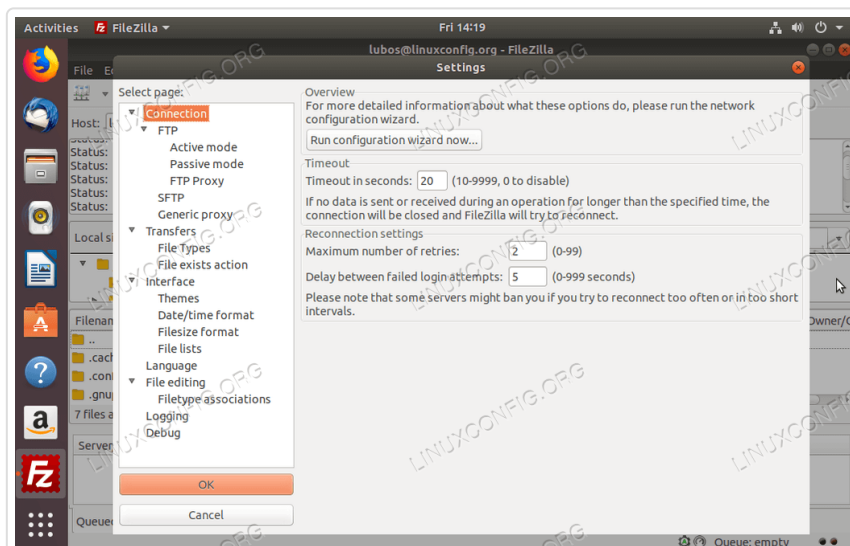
Activities FileZilla ▾ Fri 14:19

lubos@linuxconfig.org - FileZilla

File Ed

Host:

Status:
Status:
Status:
Status:
Status:

Local s

Filenam
..
.cach
.con
.gnu
7 files a

Server

Queue

Settings

Select page:

Connection
FTP
Active mode
Passive mode
FTP Proxy
SFTP
Generic proxy
Transfers
File Types
File exists action
Interface
Themes
Date/time format
Filesize format
File lists
Language
File editing
Filetype associations
Logging
Debug

OK
Cancel

Overview
For more detailed information about what these options do, please run the network configuration wizard.
Run configuration wizard now...

Timeout
Timeout in seconds: 20 (10-9999, 0 to disable)
If no data is sent or received during an operation for longer than the specified time, the connection will be closed and FileZilla will try to reconnect.

Reconnection settings
Maximum number of retries: 2 (0-99)
Delay between failed login attempts: 5 (0-999 seconds)
Please note that some servers might ban you if you try to reconnect too often or in too short intervals.

Owner/G

Queue: empty

LINUXCONFIG.ORG